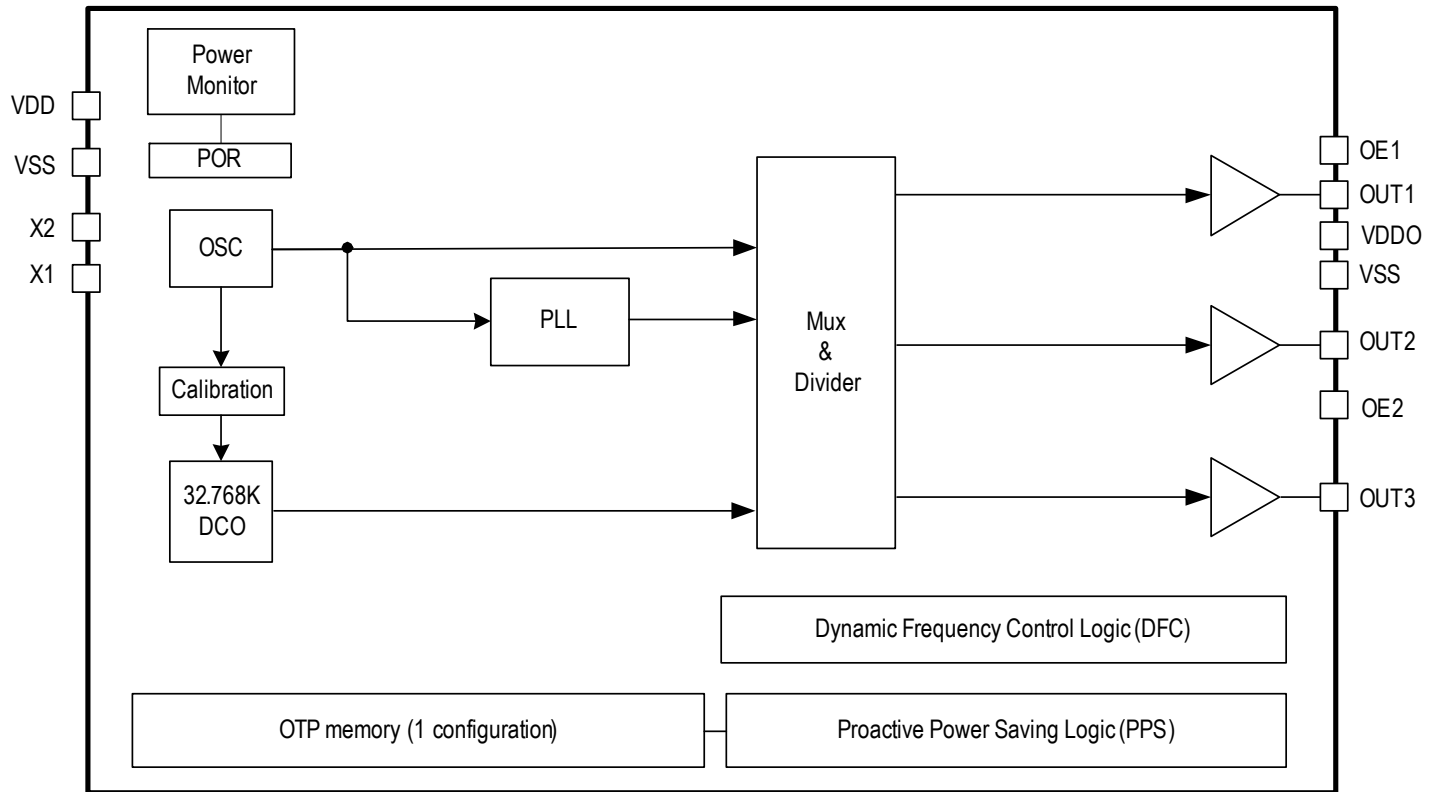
VDD
VSS
X2
X1

Power Monitor

POR

OSC

Calibration

32.768K DCO

PLL

Mux & Divider

OE1
OUT1
VDDO
VSS
OUT2
OE2
OUT3

Dynamic Frequency Control Logic (DFC)

OTP memory (1 configuration)

Proactive Power Saving Logic (PPS)